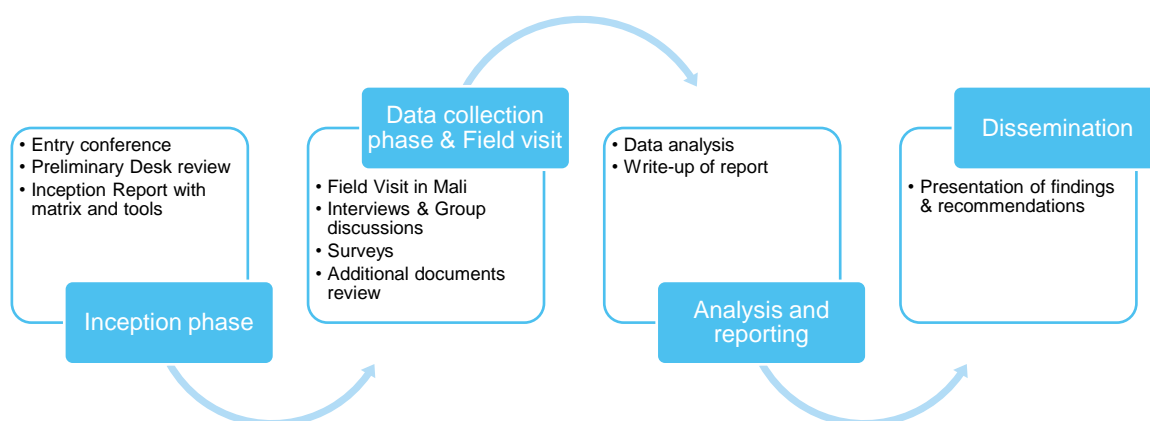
• Entry conference
• Preliminary Desk review
• Inception Report with matrix and tools

Inception phase

Data collection phase & Field visit

• Field Visit in Mali
• Interviews & Group discussions
• Surveys
• Additional documents review

• Data analysis
• Write-up of report

Analysis and reporting

Dissemination

• Presentation of findings & recommendations